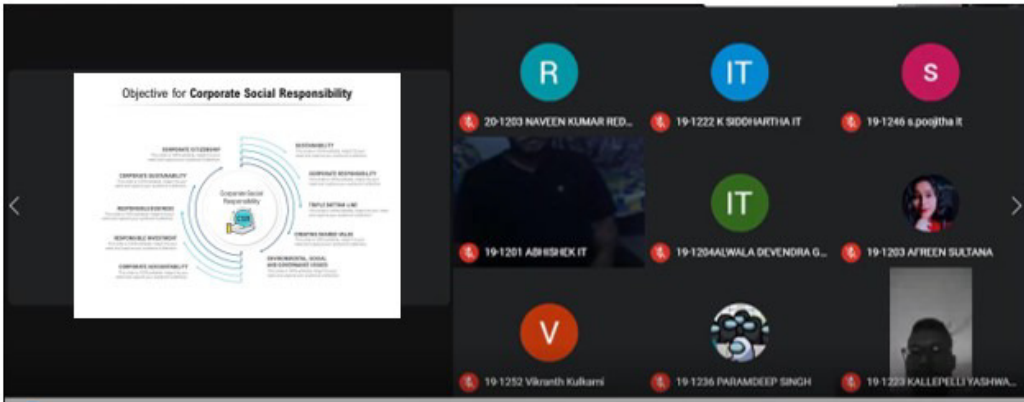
Objective for Corporate Social Responsibility

CORPORATE CITIZENSHIP

CORPORATE SUSTAINABILITY

RESPONSIBLE BUSINESS

RESPONSIBLE INVESTMENT

CORPORATE ACCOUNTABILITY

Corporate Social Responsibility

CSR

SUSTAINABILITY

CORPORATE RESPONSIBILITY

TRIPLE BOTTOM LINE

CREATING SHARED VALUE

ENVIRONMENTAL, SOCIAL AND GOVERNANCE ISSUES

R
20-1203 NAVEEN KUMAR RED...

IT
19-1222 K SIDDHARTHA IT

S
19-1246 s.poojitha it

19-1201 ABHISHEK IT

IT
19-1204ALWALA DEVENDRA G...

19-1203 AFREEN SULTANA

V
19-1252 Vikranth Kulkarni

19-1236 PARAMDEEP SINGH

19-1223 KALLEPELLI YASHWA...